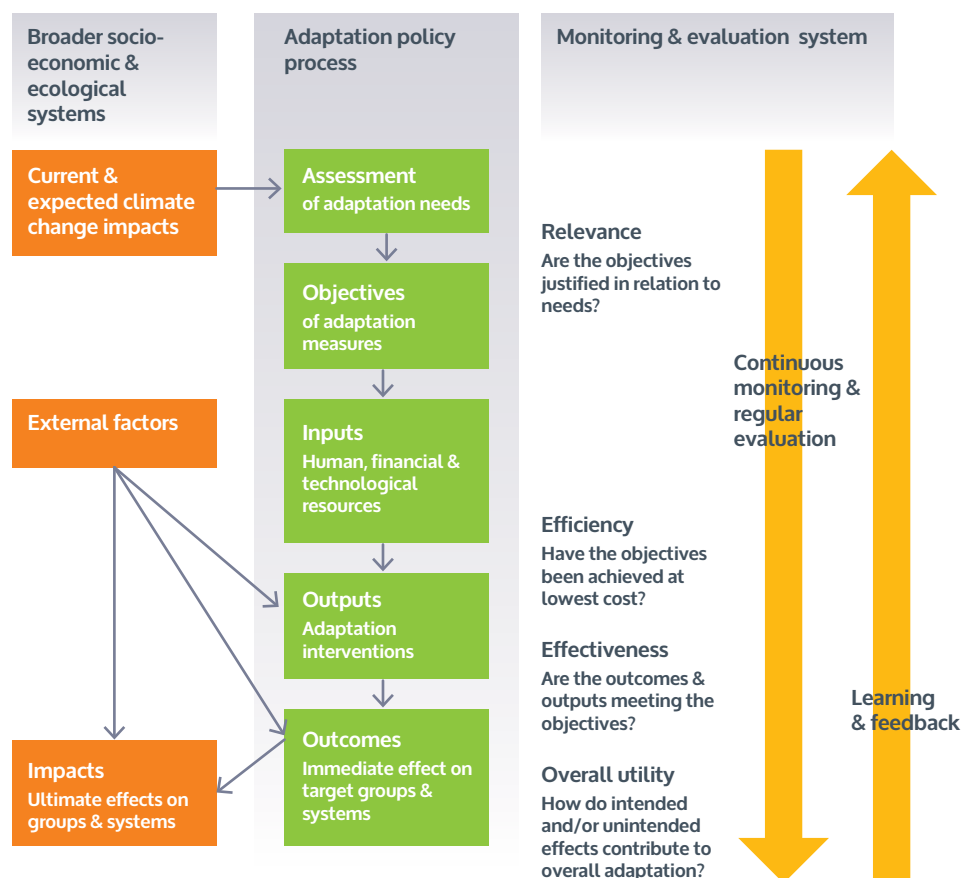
Broader socio-economic & ecological systems

Adaptation policy process

Monitoring & evaluation system

Current & expected climate change impacts

Assessment of adaptation needs

Relevance
Are the objectives justified in relation to needs?

Objectives of adaptation measures

Continuous monitoring & regular evaluation

External factors

Inputs
Human, financial & technological resources

Efficiency
Have the objectives been achieved at lowest cost?

Outputs
Adaptation interventions

Effectiveness
Are the outcomes & outputs meeting the objectives?

Learning & feedback

Impacts
Ultimate effects on groups & systems

Outcomes
Immediate effect on target groups & systems

Overall utility
How do intended and/or unintended effects contribute to overall adaptation?